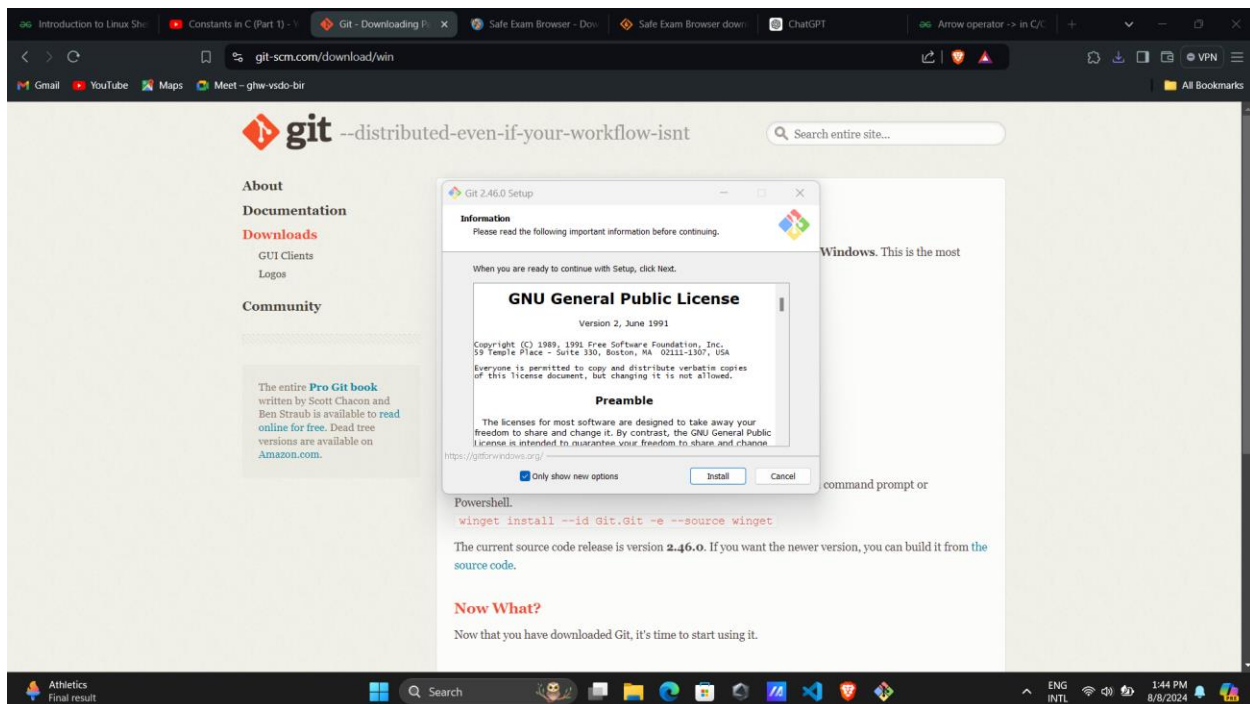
Introduction to Linux She | Constants in C (Part 1) - Y | Git - Downloading P | Safe Exam Browser - Dow | Safe Exam Browser down | ChatGPT | Arrow operator -> in C/C

git-scm.com/download/win

VPN

Gmail YouTube Maps Meet – ghw-vsdo-bir

All Bookmarks

git --distributed-even-if-your-workflow-isnt

Search entire site...

About
Documentation
Downloads
GUI Clients
Logos
Community

The entire Pro Git book written by Scott Chacon and Ben Straub is available to read online for free. Dead tree versions are available on Amazon.com.

Windows. This is the most

Git 2.46.0 Setup

Information
Please read the following important information before continuing.

When you are ready to continue with Setup, click Next.

GNU General Public License

Version 2, June 1991

Copyright (C) 1989, 1991 Free Software Foundation, Inc.
59 Temple Place - Suite 330, Boston, MA 02111-1307, USA

Everyone is permitted to copy and distribute verbatim copies of this license document, but changing it is not allowed.

Preamble

The licenses for most software are designed to take away your freedom to share and change it. By contrast, the GNU General Public License is intended to guarantee your freedom to share and change

https://gitforwindows.org/

Only show new options

Install

Cancel

command prompt or Powershell.

winget install --id Git.Git -e --source winget

The current source code release is version 2.46.0. If you want the newer version, you can build it from the source code.

Now What?

Now that you have downloaded Git, it's time to start using it.

Athletics
Final result

Search

ENG INTL

1:44 PM
8/8/2024